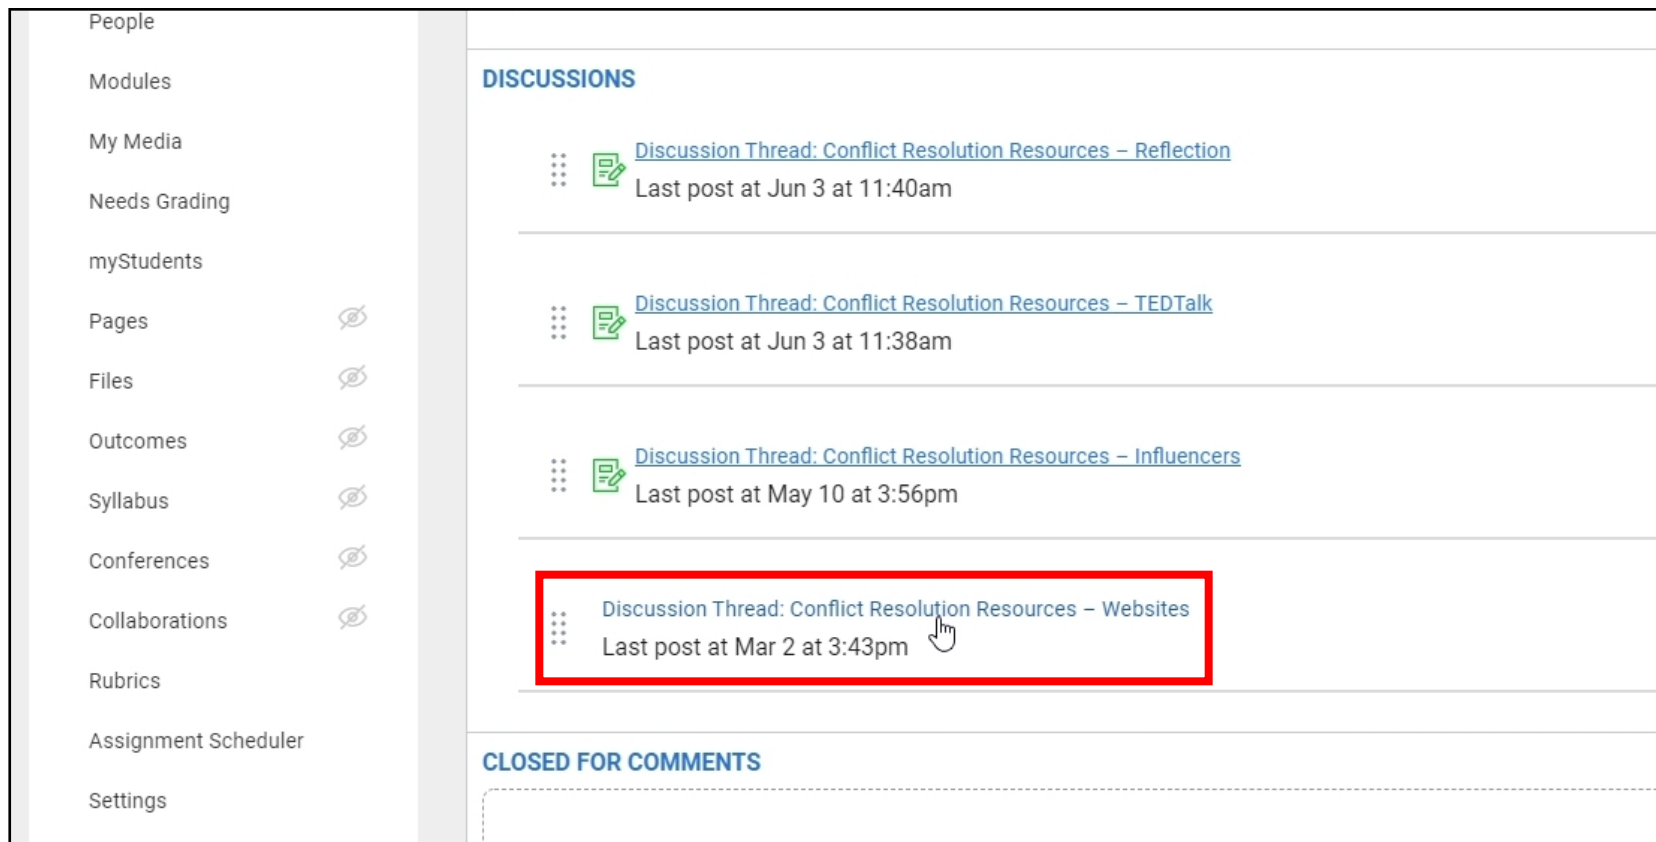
People

Modules

My Media

Needs Grading

myStudents

Pages

Files

Outcomes

Syllabus

Conferences

Collaborations

Rubrics

Assignment Scheduler

Settings

DISCUSSIONS

Discussion Thread: Conflict Resolution Resources – Reflection
Last post at Jun 3 at 11:40am

Discussion Thread: Conflict Resolution Resources – TEDTalk
Last post at Jun 3 at 11:38am

Discussion Thread: Conflict Resolution Resources – Influencers
Last post at May 10 at 3:56pm

Discussion Thread: Conflict Resolution Resources – Websites
Last post at Mar 2 at 3:43pm

CLOSED FOR COMMENTS